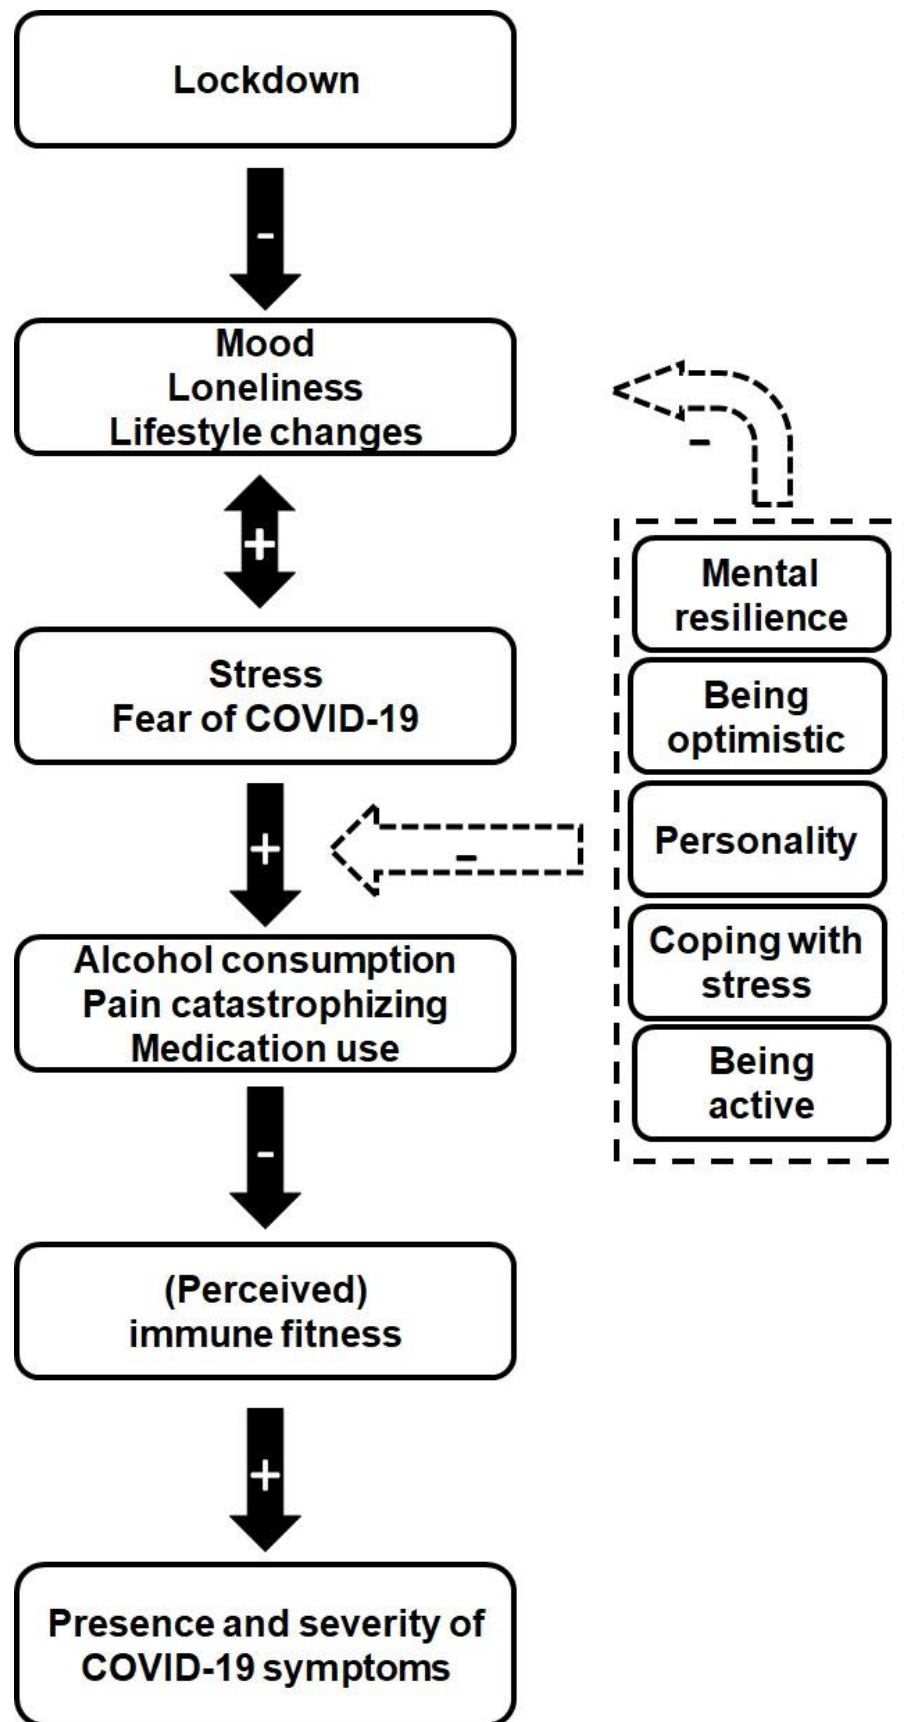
Lockdown

-

Mood
Loneliness
Lifestyle changes

-

+

Mental resilience

Being optimistic

Personality

Coping with stress

Being active

Stress
Fear of COVID-19

+

-

Alcohol consumption
Pain catastrophizing
Medication use

-

(Perceived)
immune fitness

+

Presence and severity of COVID-19 symptoms